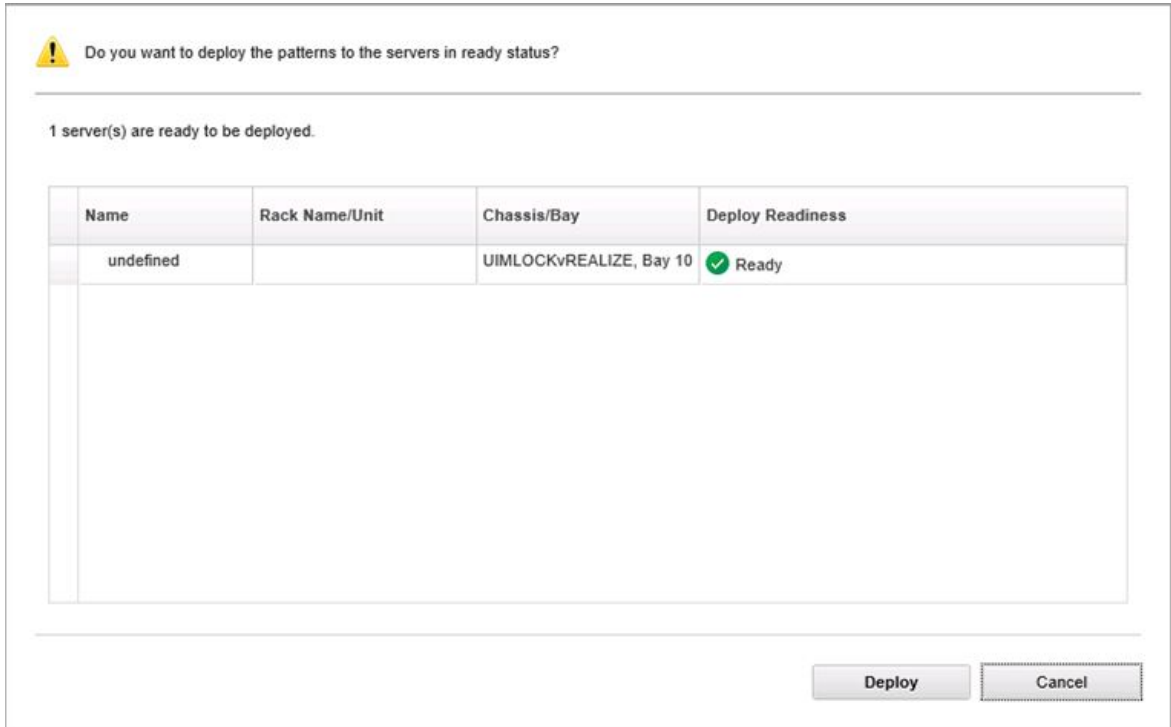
Do you want to deploy the patterns to the servers in ready status?

1 server(s) are ready to be deployed.

| Name | Rack Name/Unit | Chassis/Bay | Deploy Readiness |
|---|---|---|---|
| undefined | | UIMLOCKvREALIZE, Bay 10 | Ready |

Deploy

Cancel